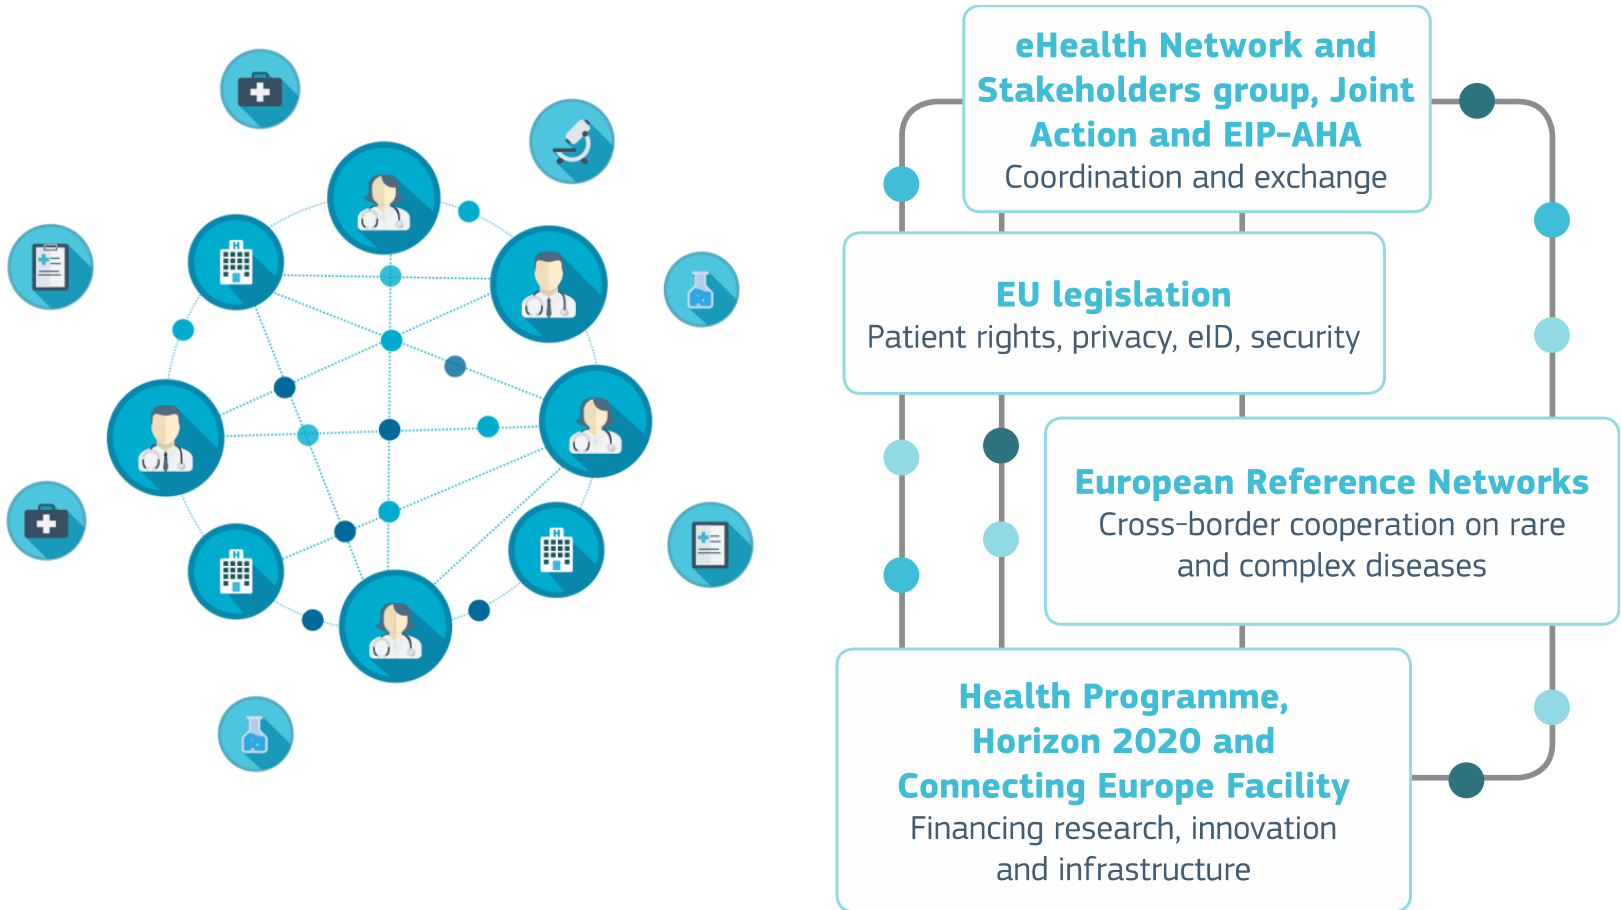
eHealth Network and Stakeholders group, Joint Action and EIP-AHA
Coordination and exchange

EU legislation
Patient rights, privacy, eID, security

European Reference Networks
Cross-border cooperation on rare and complex diseases

Health Programme, Horizon 2020 and Connecting Europe Facility
Financing research, innovation and infrastructure